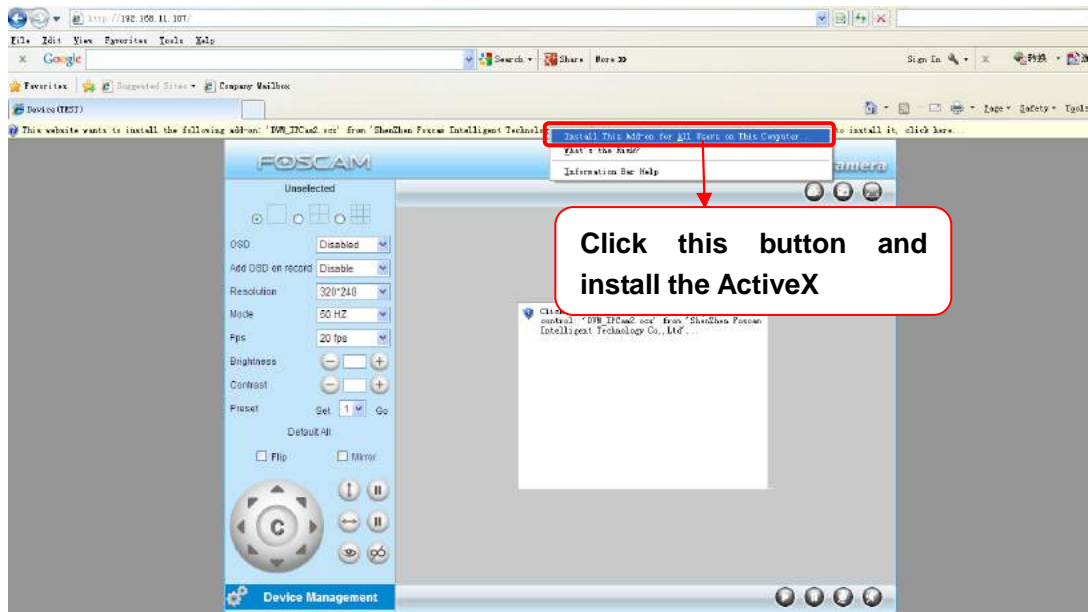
http://192.168.11.107/

File Edit View Favorites Tools Help

Google

Search Share More »

Sign In

Favorites Suggested Sites Company Mailbox

Device(TEST)

Page Safety Tools

This website wants to install the following add-on: 'DVM_IPCam2.ocx' from 'ShenZhen Foscam Intelligent Technolo to install it, click here...

Install This Add-on for All Users on This Computer...
What's the Risk?
Information Bar Help

FOSCAM

amera

Unselected

OSD Disabled
Add OSD on record Disable
Resolution 320*240
Mode 50 HZ
Fps 20 fps
Brightness
Contrast
Preset Set 1 Go
Default All
Flip Mirror

C

Device Management

Click this button and install the ActiveX

Click control: 'DVM_IPCam2.ocx' from 'ShenZhen Foscam Intelligent Technology Co.,Ltd'...